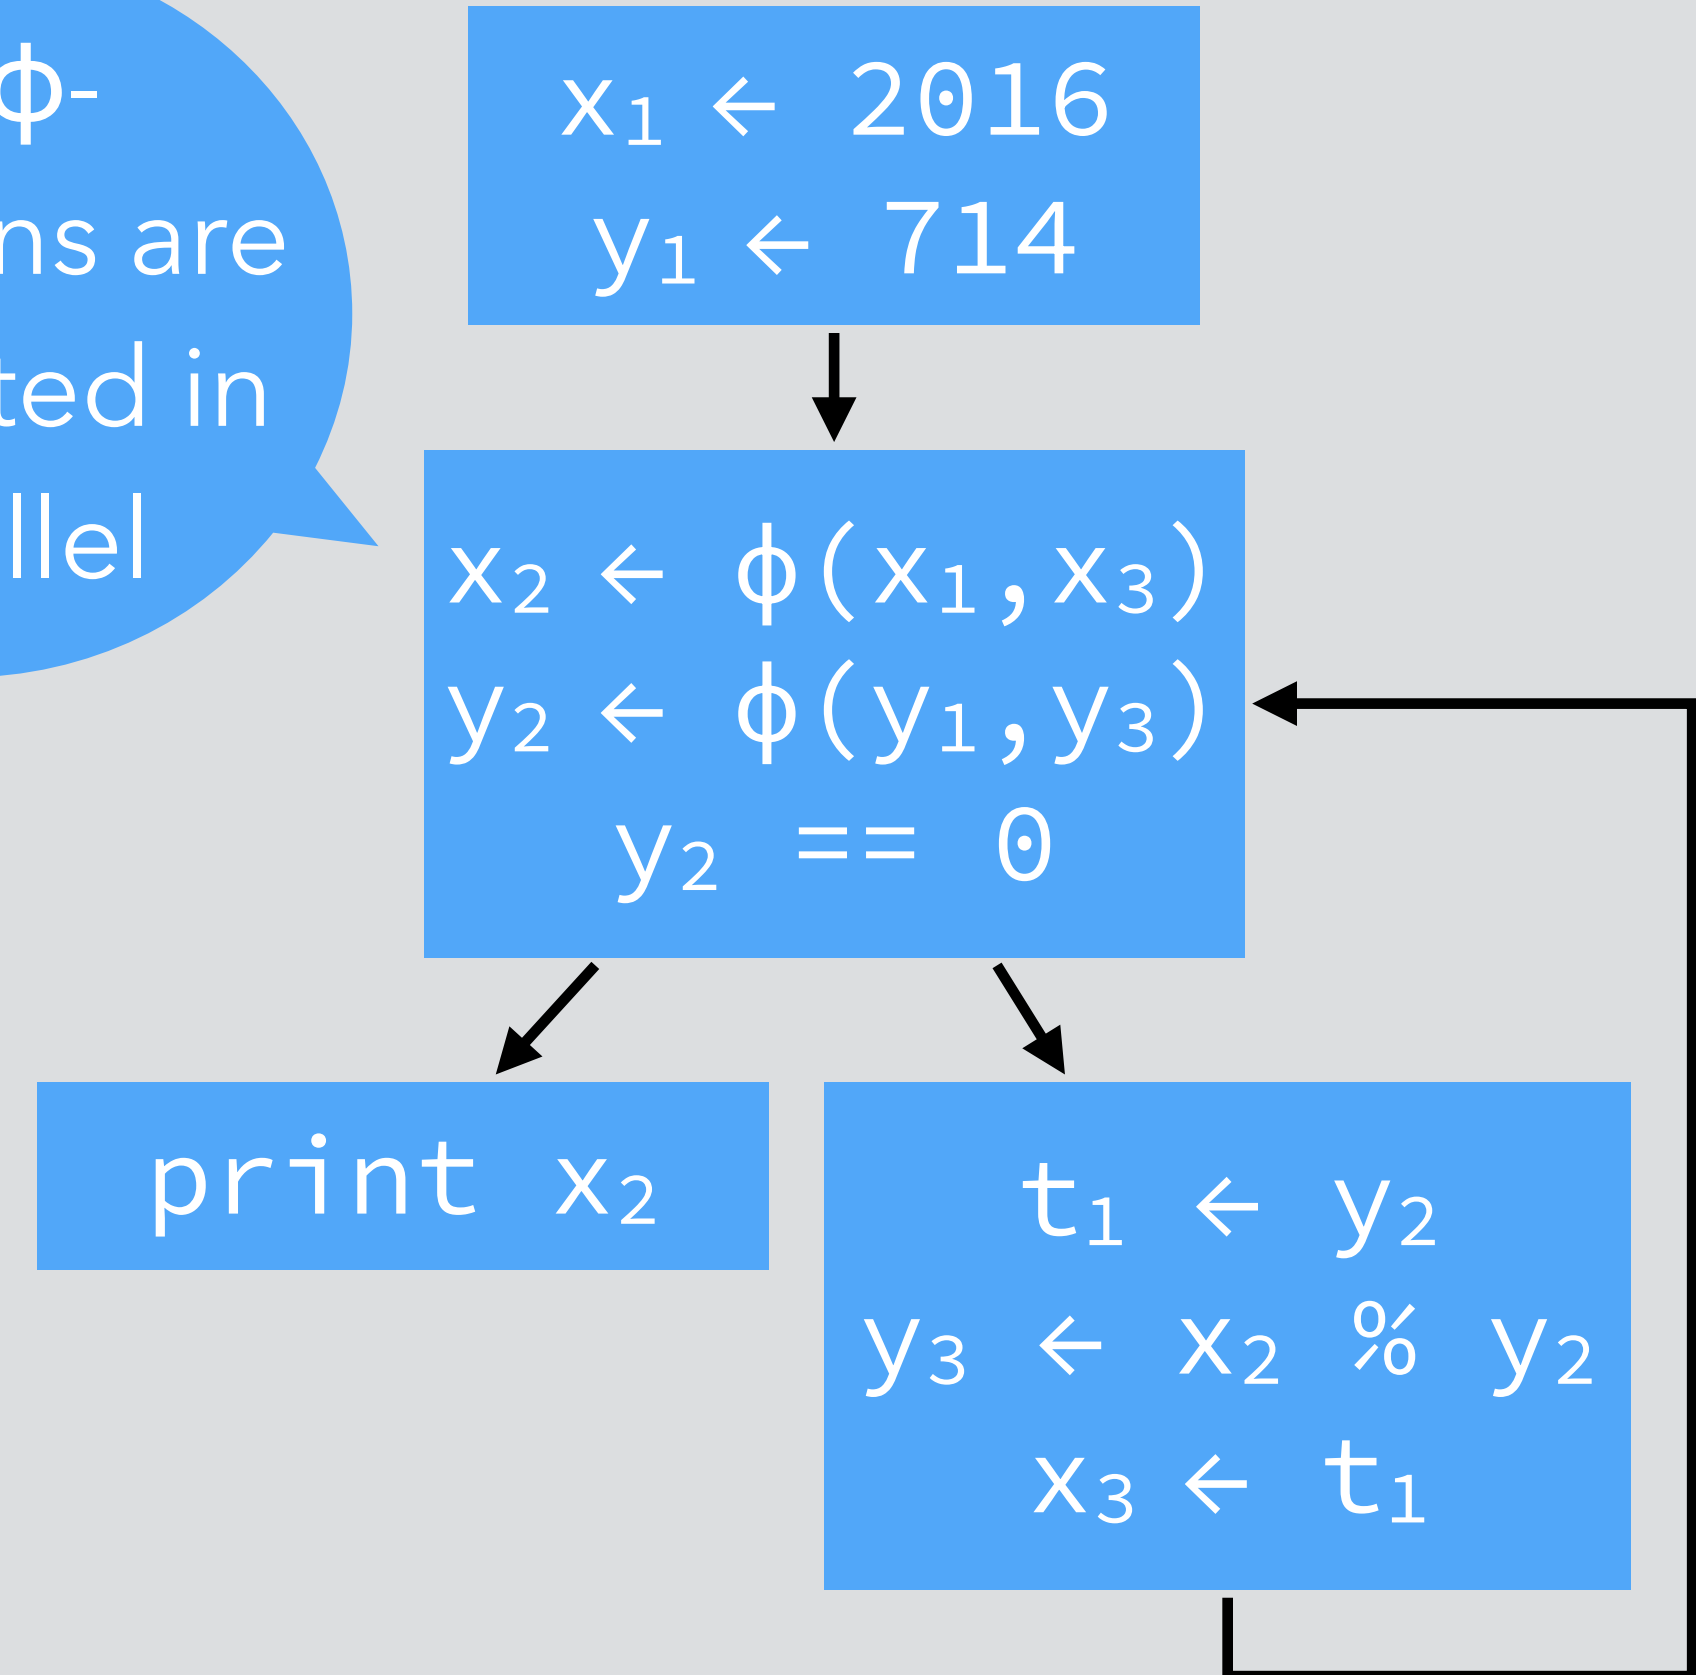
ϕ-
ns are
ted in
llel

$x_1 \leftarrow 2016$
$y_1 \leftarrow 714$

$x_2 \leftarrow \phi(x_1, x_3)$
$y_2 \leftarrow \phi(y_1, y_3)$
$y_2 == 0$

print $x_2$

$t_1 \leftarrow y_2$
$y_3 \leftarrow x_2 \% y_2$
$x_3 \leftarrow t_1$